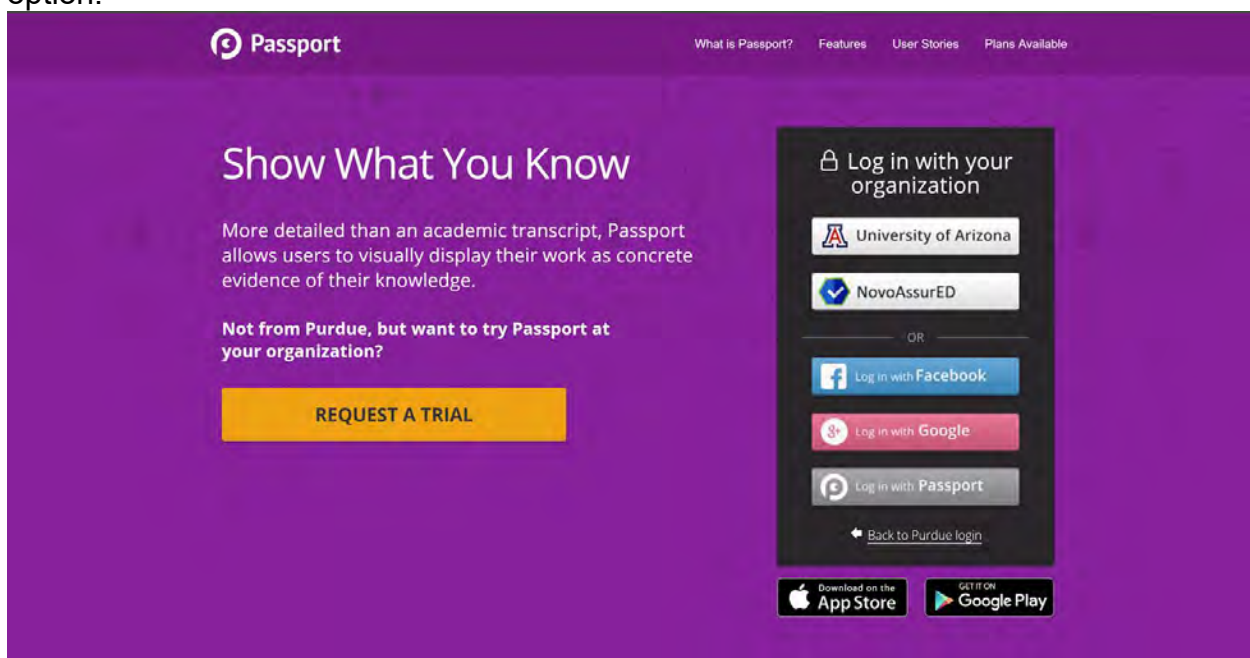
option.

Passport

What is Passport? Features User Stories Plans Available

Show What You Know

More detailed than an academic transcript, Passport allows users to visually display their work as concrete evidence of their knowledge.

**Not from Purdue, but want to try Passport at your organization?**

REQUEST A TRIAL

Log in with your organization

University of Arizona

NovoAssurED

OR

Log in with Facebook

Log in with Google

Log in with Passport

Back to Purdue login

Download on the App Store

GET IT ON Google Play